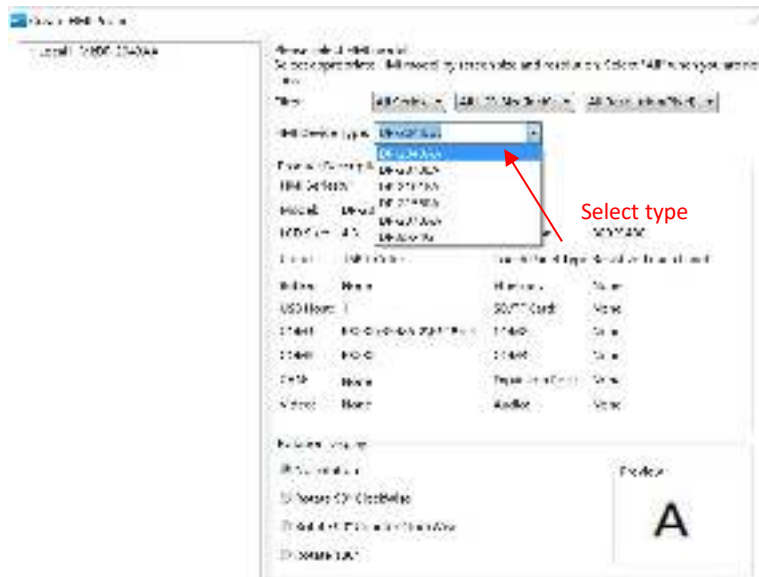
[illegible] HMI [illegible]

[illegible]

Please select HMI model
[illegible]

Filter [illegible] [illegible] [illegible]

HMI Device type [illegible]

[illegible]

Select type

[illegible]

HMI Series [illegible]

Model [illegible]

LCD Size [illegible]

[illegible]

Button None

USB Host 1

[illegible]

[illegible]

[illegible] None

Video None

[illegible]

SD/TF Card None

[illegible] None

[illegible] None

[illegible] None

Audio None

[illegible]

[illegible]

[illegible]

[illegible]

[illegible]

Preview

A